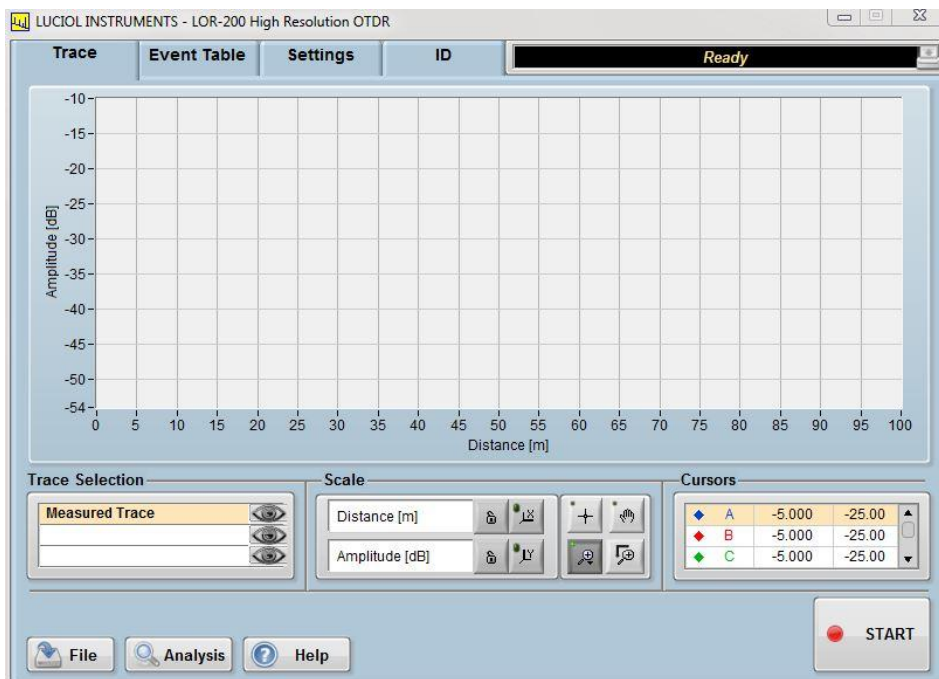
LUCIOL INSTRUMENTS - LOR-200 High Resolution OTDR

Trace
Event Table
Settings
ID
Ready

-10
-15
-20
-25
-30
-35
-40
-45
-50
-54
Amplitude [dB]

0 5 10 15 20 25 30 35 40 45 50 55 60 65 70 75 80 85 90 95 100
Distance [m]

Trace Selection
Measured Trace

Scale
Distance [m]
Amplitude [dB]

Cursors

| | | |
|---|---|---|
| A | -5.000 | -25.00 |
| B | -5.000 | -25.00 |
| C | -5.000 | -25.00 |

START

File
Analysis
Help